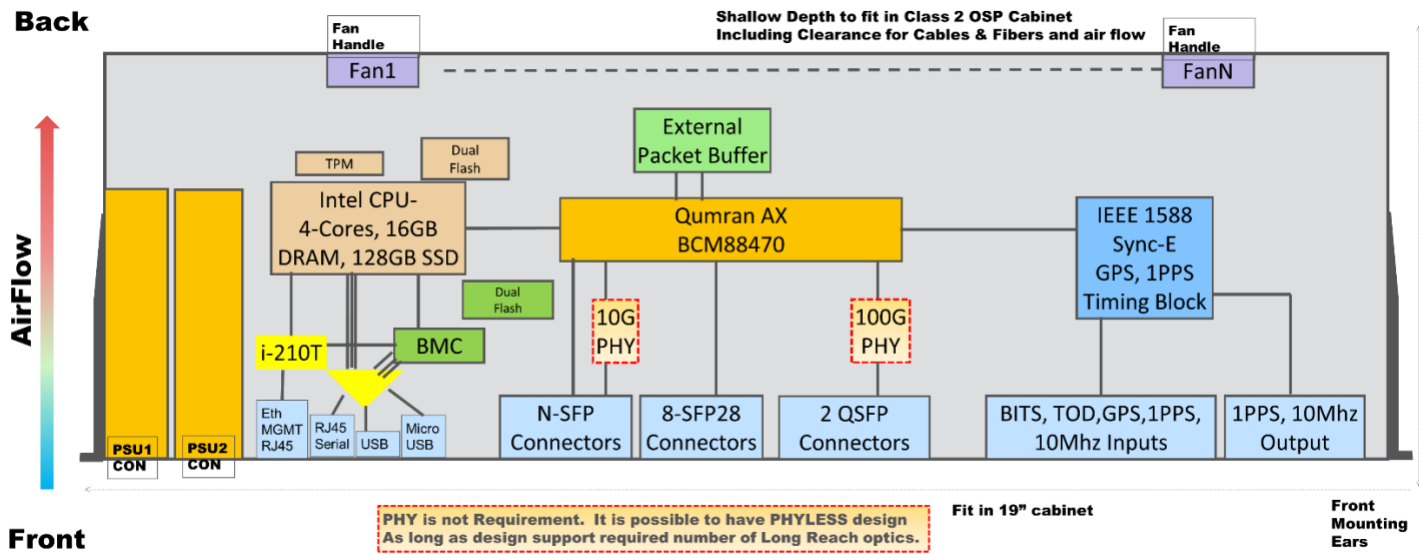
Back

Shallow Depth to fit in Class 2 OSP Cabinet
Including Clearance for Cables & Fibers and air flow

Fan Handle

Fan1

Fan Handle

FanN

AirFlow

External Packet Buffer

TPM

Dual Flash

Intel CPU- 4-Cores, 16GB DRAM, 128GB SSD

Qumran AX BCM88470

IEEE 1588 Sync-E GPS, 1PPS Timing Block

Dual Flash

i-210T

BMC

10G PHY

100G PHY

PSU1 CON

PSU2 CON

Eth MGMT RJ45

RJ45 Serial

USB

Micro USB

N-SFP Connectors

8-SFP28 Connectors

2 QSFP Connectors

BITS, TOD,GPS,1PPS, 10Mhz Inputs

1PPS, 10Mhz Output

Front

PHY is not Requirement. It is possible to have PHYLESS design
As long as design support required number of Long Reach optics.

Fit in 19" cabinet

Front Mounting Ears